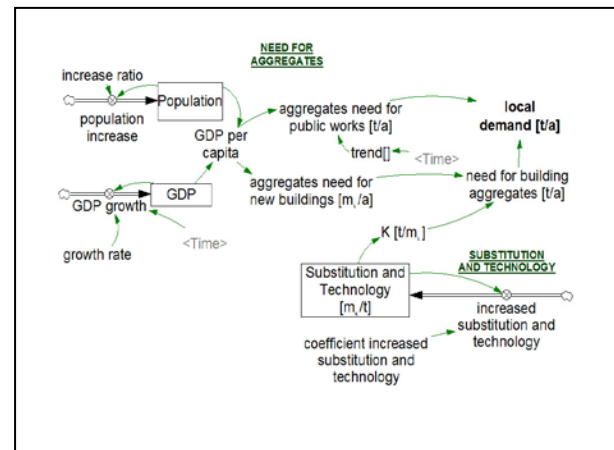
NEED FOR AGGREGATES

increase ratio

Population

population increase

GDP per capita

aggregates need for public works [t/a]

local demand [t/a]

trend[]

<Time>

GDP

GDP growth

aggregates need for new buildings [m$_r$/a]

need for building aggregates [t/a]

<Time>

growth rate

K [t/m$_r$]

SUBSTITUTION AND TECHNOLOGY

Substitution and Technology [m$_r$/t]

increased substitution and technology

coefficient increased substitution and technology